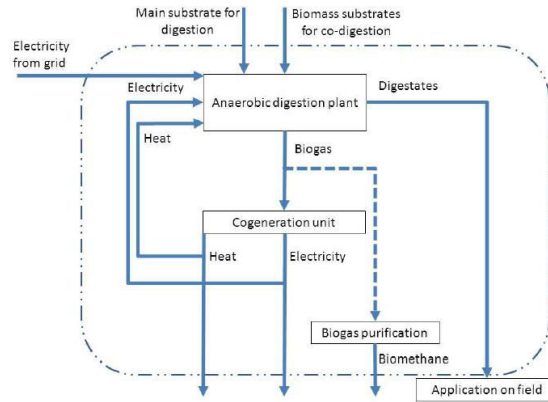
Main substrate for digestion

Biomass substrates for co-digestion

Electricity from grid

Electricity

Anaerobic digestion plant

Digestates

Heat

Biogas

Cogeneration unit

Heat

Electricity

Biogas purification

Biomethane

Application on field